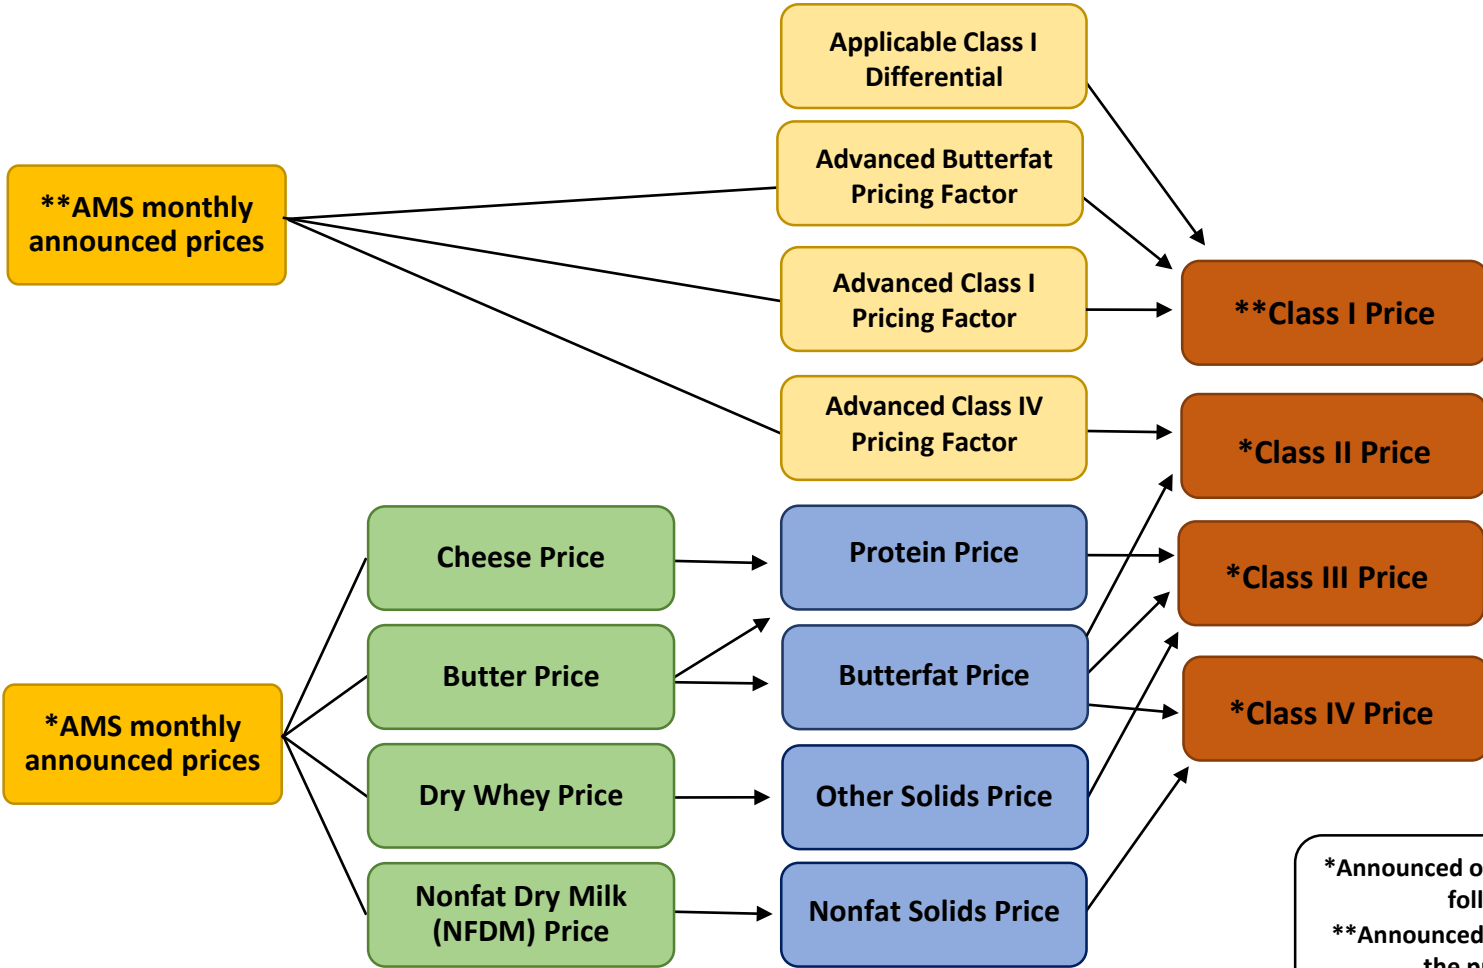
Applicable Class I Differential

Advanced Butterfat Pricing Factor

**AMS monthly announced prices

Advanced Class I Pricing Factor

**Class I Price

Advanced Class IV Pricing Factor

*Class II Price

Cheese Price

Protein Price

*Class III Price

Butter Price

Butterfat Price

*AMS monthly announced prices

*Class IV Price

Dry Whey Price

Other Solids Price

Nonfat Dry Milk (NFDM) Price

Nonfat Solids Price

*Announced o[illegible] foll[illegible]

**Announced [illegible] the p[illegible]